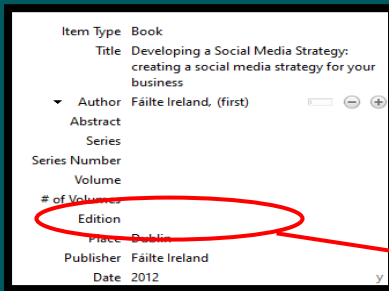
Item Type Book
Title Developing a Social Media Strategy: creating a social media strategy for your business
Author Fáilte Ireland, (first)
Abstract
Series
Series Number
Volume
# of Volumes
Edition
Place Dublin
Publisher Fáilte Ireland
Date 2012
y